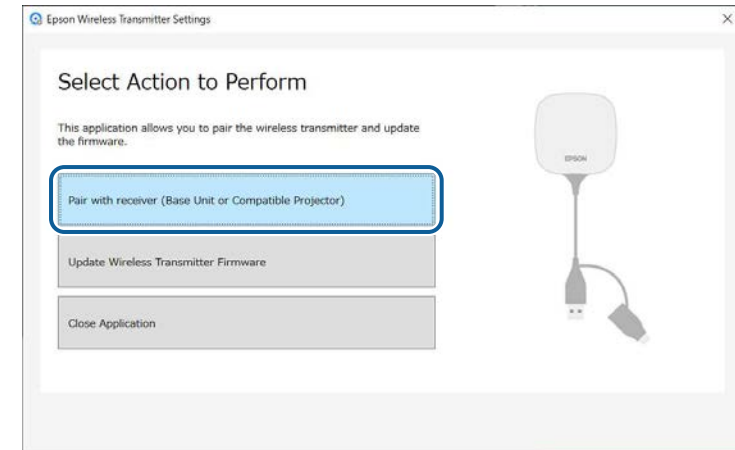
Epson Wireless Transmitter Settings

×

Select Action to Perform

This application allows you to pair the wireless transmitter and update the firmware.

Pair with receiver (Base Unit or Compatible Projector)

Update Wireless Transmitter Firmware

Close Application

EPSON